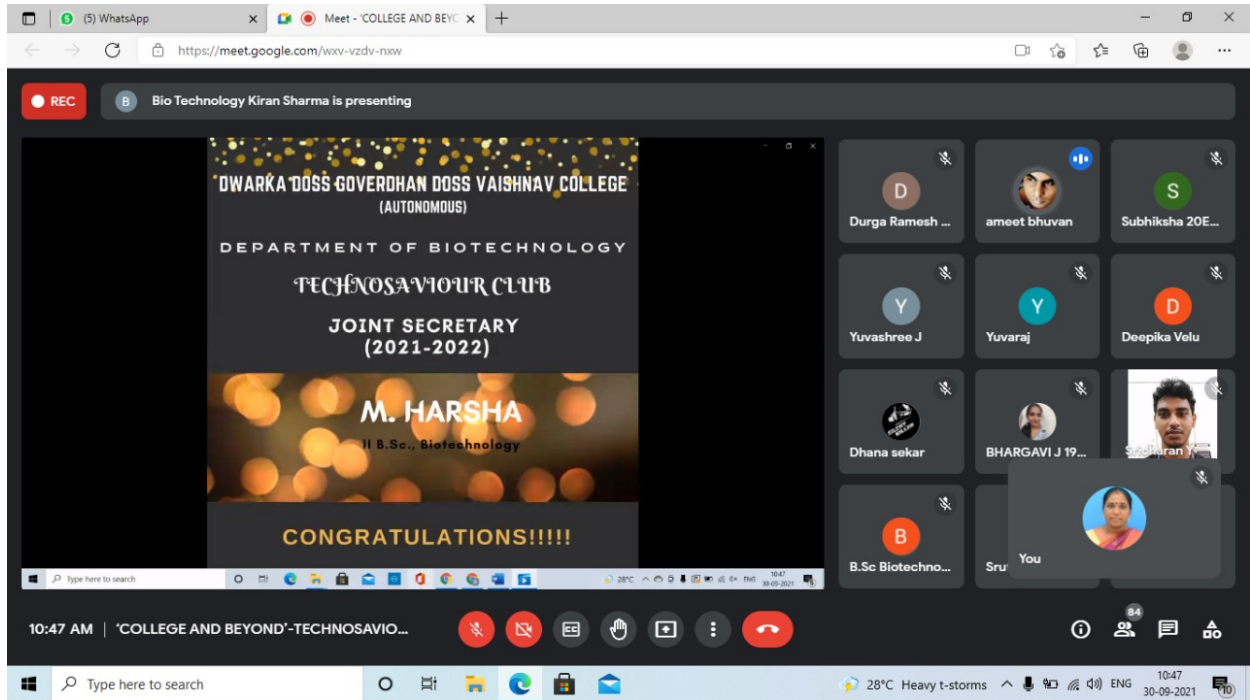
(5) WhatsApp
Meet - 'COLLEGE AND BEYC
https://meet.google.com/wxv-vzdv-nxw

REC
B Bio Technology Kiran Sharma is presenting

DWARKA DOSS GOVERDHAN DOSS VAISHNAV COLLEGE
(AUTONOMOUS)
DEPARTMENT OF BIOTECHNOLOGY
TECHNOSAVIOUR CLUB
JOINT SECRETARY
(2021-2022)
M. HARSHA
II B.Sc., Biotechnology
CONGRATULATIONS!!!!!

Type here to search
28°C
10:47
30-09-2021

D
Durga Ramesh ...
ameet bhuvan
S
Subhiksha 20E...
Y
Yuvashree J
Y
Yuvaraj
D
Deepika Velu
Dhana sekar
BHARGAVI J 19...
Sri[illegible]ran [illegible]
B
B.Sc Biotechno...
Sru
You

10:47 AM | 'COLLEGE AND BEYOND'-TECHNOSAVIO...
84

Type here to search
28°C Heavy t-storms
ENG
10:47
30-09-2021
10